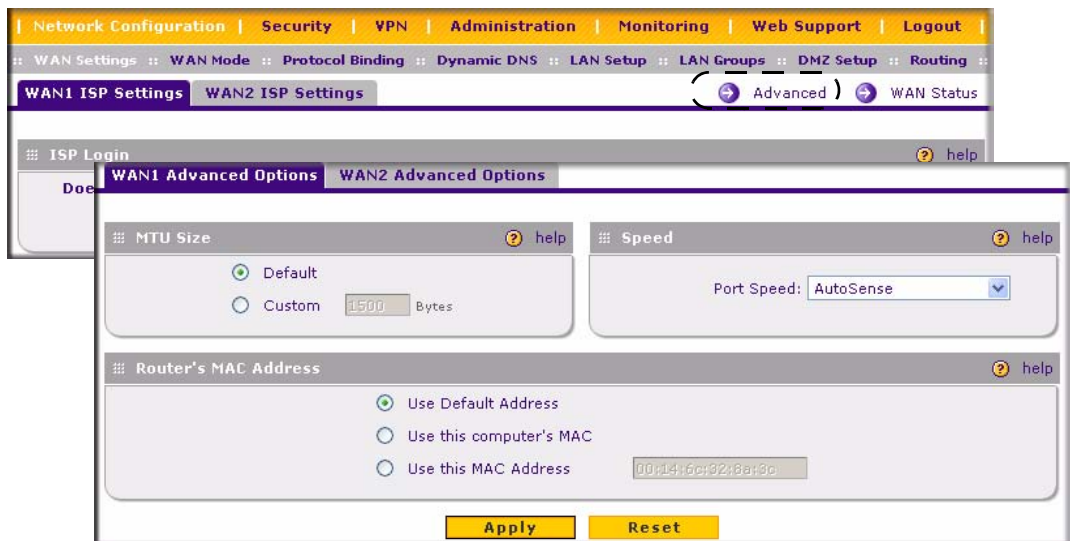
| Network Configuration | Security | VPN | Administration | Monitoring | Web Support | Logout |

:: WAN Settings :: WAN Mode :: Protocol Binding :: Dynamic DNS :: LAN Setup :: LAN Groups :: DMZ Setup :: Routing ::

WAN1 ISP Settings WAN2 ISP Settings

Advanced WAN Status

ISP Login help

Doe

WAN1 Advanced Options WAN2 Advanced Options

MTU Size help

Default

Custom 1500 Bytes

Speed help

Port Speed: AutoSense

Router's MAC Address help

Use Default Address

Use this computer's MAC

Use this MAC Address 00:14:6c:32:8a:3c

Apply Reset